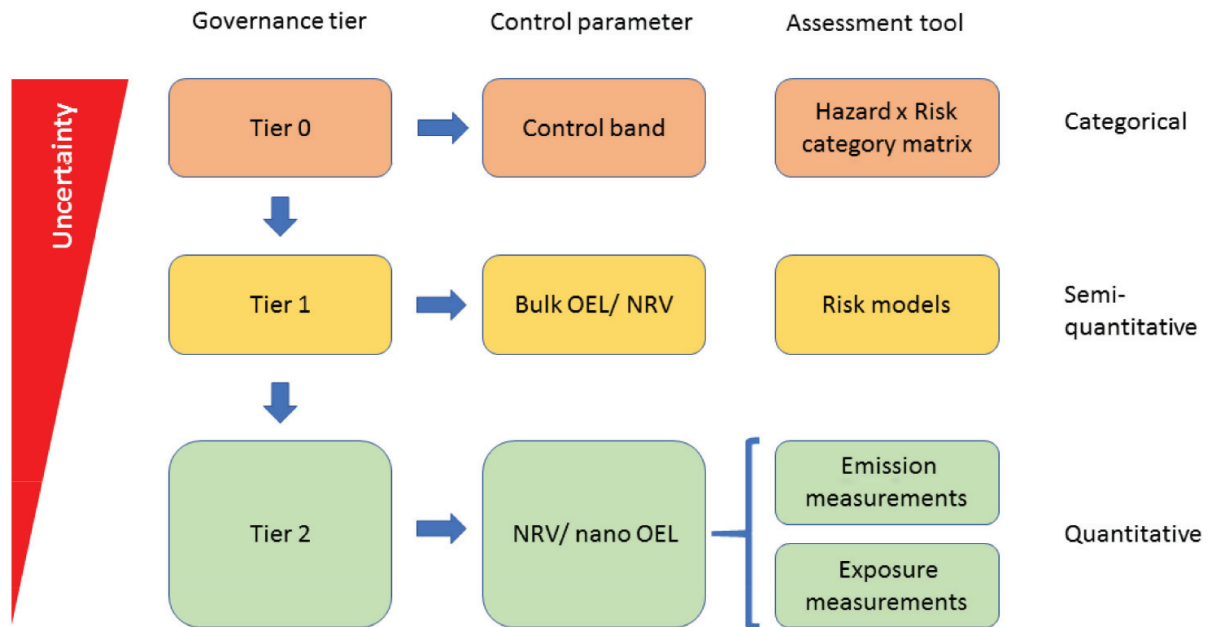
Governance tier

Control parameter

Assessment tool

Uncertainty

Tier 0

Control band

Hazard x Risk category matrix

Categorical

Tier 1

Bulk OEL/ NRV

Risk models

Semi-quantitative

Tier 2

NRV/ nano OEL

Emission measurements

Exposure measurements

Quantitative